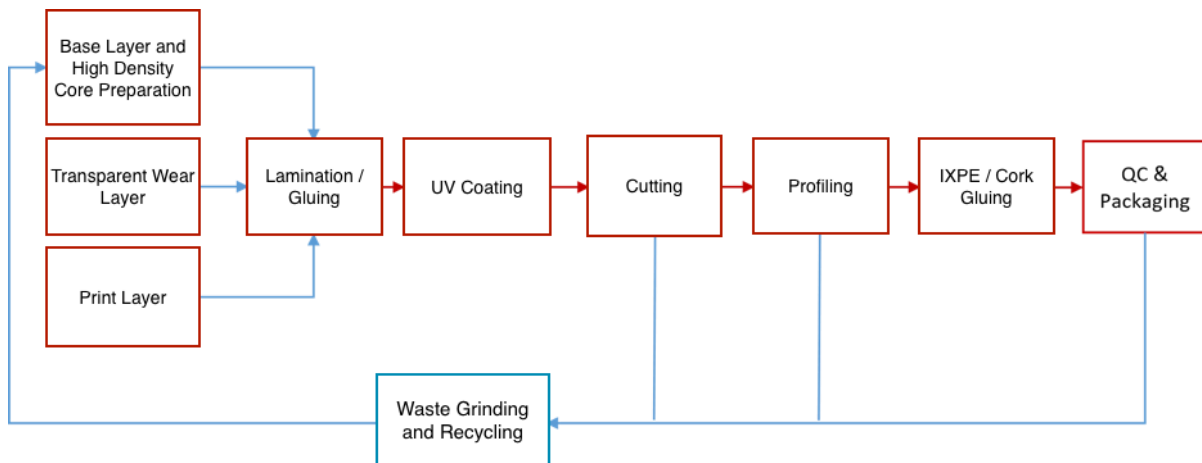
Base Layer and High Density Core Preparation

Transparent Wear Layer

Print Layer

Lamination / Gluing

UV Coating

Cutting

Profiling

IXPE / Cork Gluing

QC & Packaging

Waste Grinding and Recycling